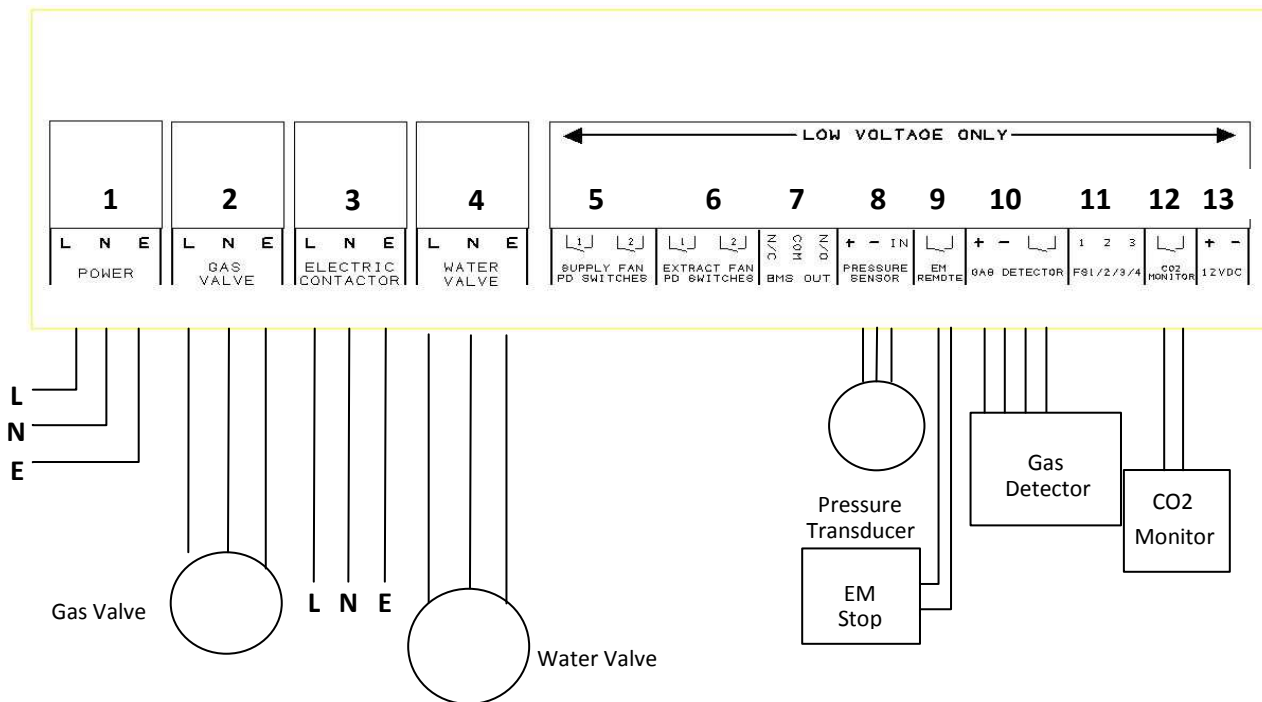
LOW VOLTAGE ONLY

1
L N E
POWER

2
L N E
GAS VALVE

3
L N E
ELECTRIC CONTACTOR

4
L N E
WATER VALVE

5
1 2
SUPPLY FAN PD SWITCHES

6
1 2
EXTRACT FAN PD SWITCHES

7
N/C COM N/O
BMS OUT

8
+ − IN
PRESSURE SENSOR

9
EM REMOTE

10
+ −
GAS DETECTOR

11
1 2 3
FS1/2/3/4

12
CO2 MONITOR

13
+ −
12VDC

L
N
E

Gas Valve

L N E

Water Valve

Pressure Transducer

EM Stop

Gas Detector

CO2 Monitor